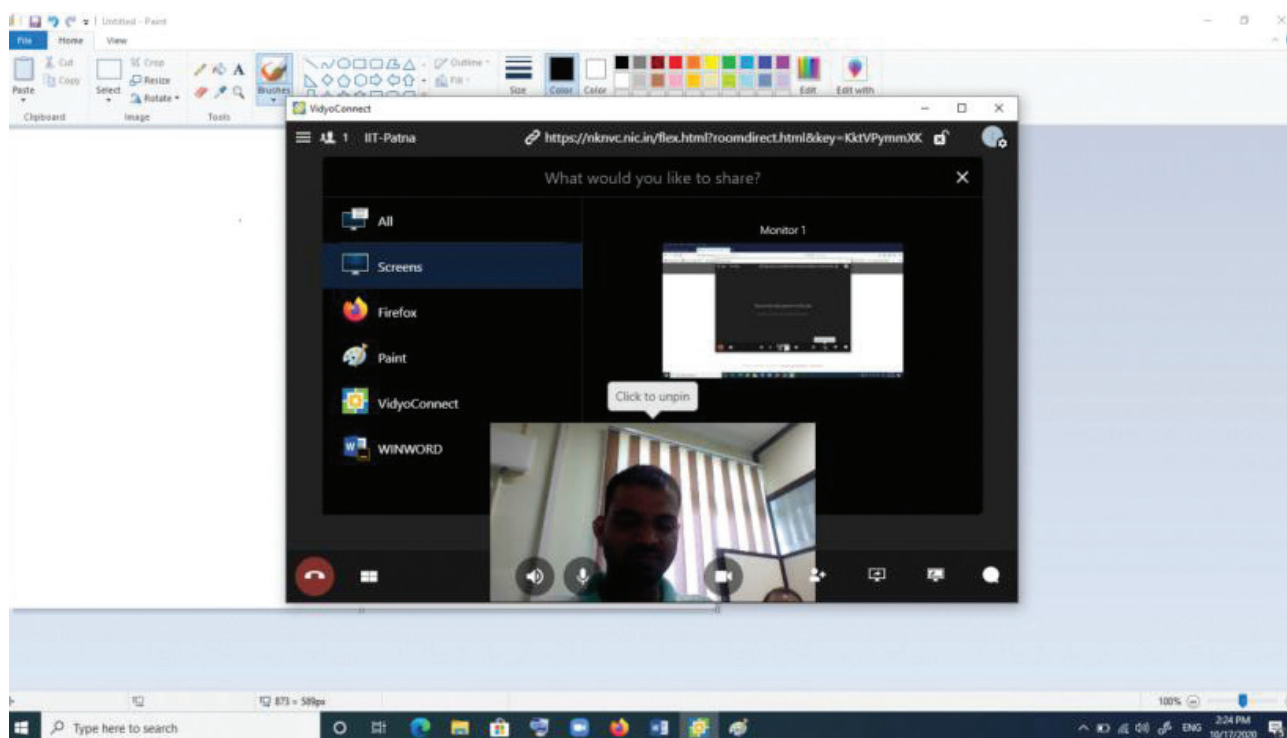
Untitled - Paint

File Home View

Cut
Copy
Paste
Crop
Resize
Rotate
Select
Clipboard
Image
Tools
Brushes
Outline
Fill
Size
Color
Color
Edit
Edit with

VidyoConnect

1 IIT-Patna

https://nknvc.nic.in/flex.html?roomdirect.html&key=KktVPymmXX

What would you like to share?

All

Screens

Firefox

Paint

VidyoConnect

WINWORD

Monitor 1

Click to unpin

873 × 589px

100%

Type here to search

ENG 2:24 PM 10/17/2020